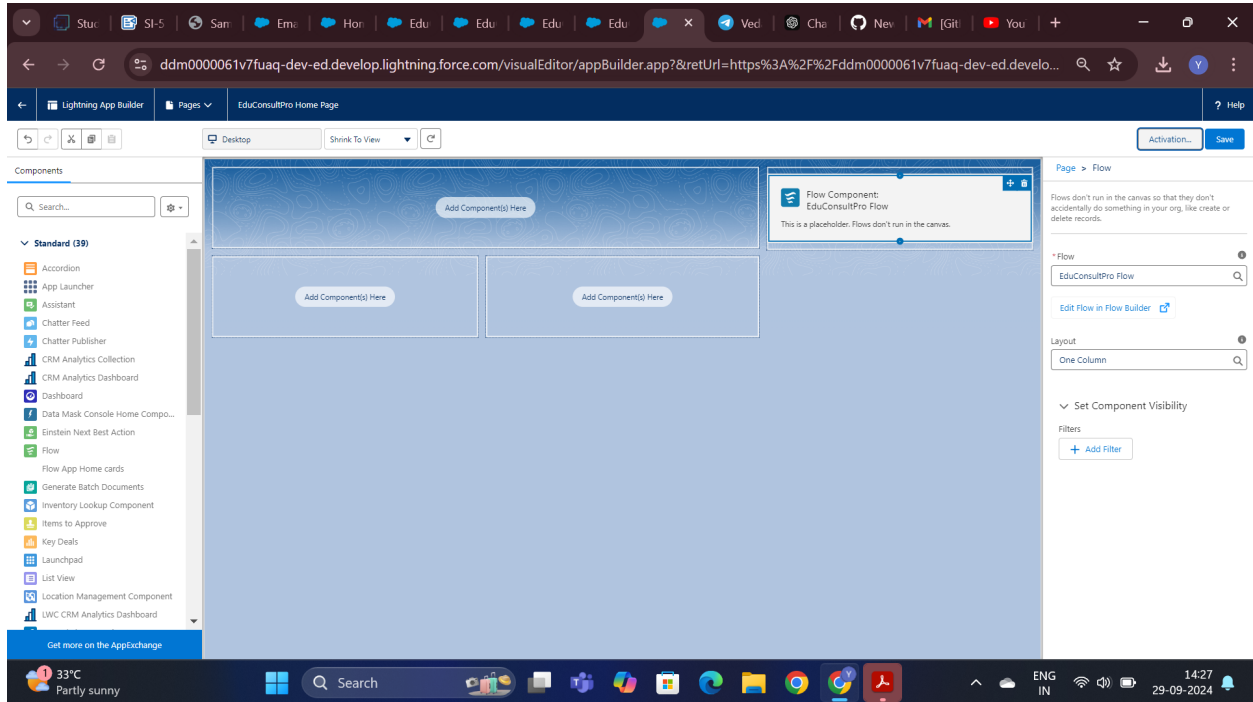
Stuc | SI-5 | Sam | Ema | Hon | Edu | Edu | Edu | Edu | × | Ved | Cha | Nev | [Git | You | +

ddm0000061v7fuaq-dev-ed.develop.lightning.force.com/visualEditor/appBuilder.app?&retUrl=https%3A%2F%2Fddm0000061v7fuaq-dev-ed.develo...

Y

Lightning App Builder | Pages | EduConsultPro Home Page

? Help

Desktop | Shrink To View

Activation... | Save

Components

Search...

Standard (39)

Accordion
App Launcher
Assistant
Chatter Feed
Chatter Publisher
CRM Analytics Collection
CRM Analytics Dashboard
Dashboard
Data Mask Console Home Compo...
Einstein Next Best Action
Flow
Flow App Home cards
Generate Batch Documents
Inventory Lookup Component
Items to Approve
Key Deals
Launchpad
List View
Location Management Component
LWC CRM Analytics Dashboard

Get more on the AppExchange

Add Component(s) Here

Add Component(s) Here

Add Component(s) Here

Flow Component: EduConsultPro Flow

This is a placeholder. Flows don't run in the canvas.

Page > Flow

Flows don't run in the canvas so that they don't accidentally do something in your org, like create or delete records.

* Flow

EduConsultPro Flow

Edit Flow in Flow Builder

Layout

One Column

Set Component Visibility

Filters

+ Add Filter

1 33°C Partly sunny

Search

ENG IN

14:27 29-09-2024